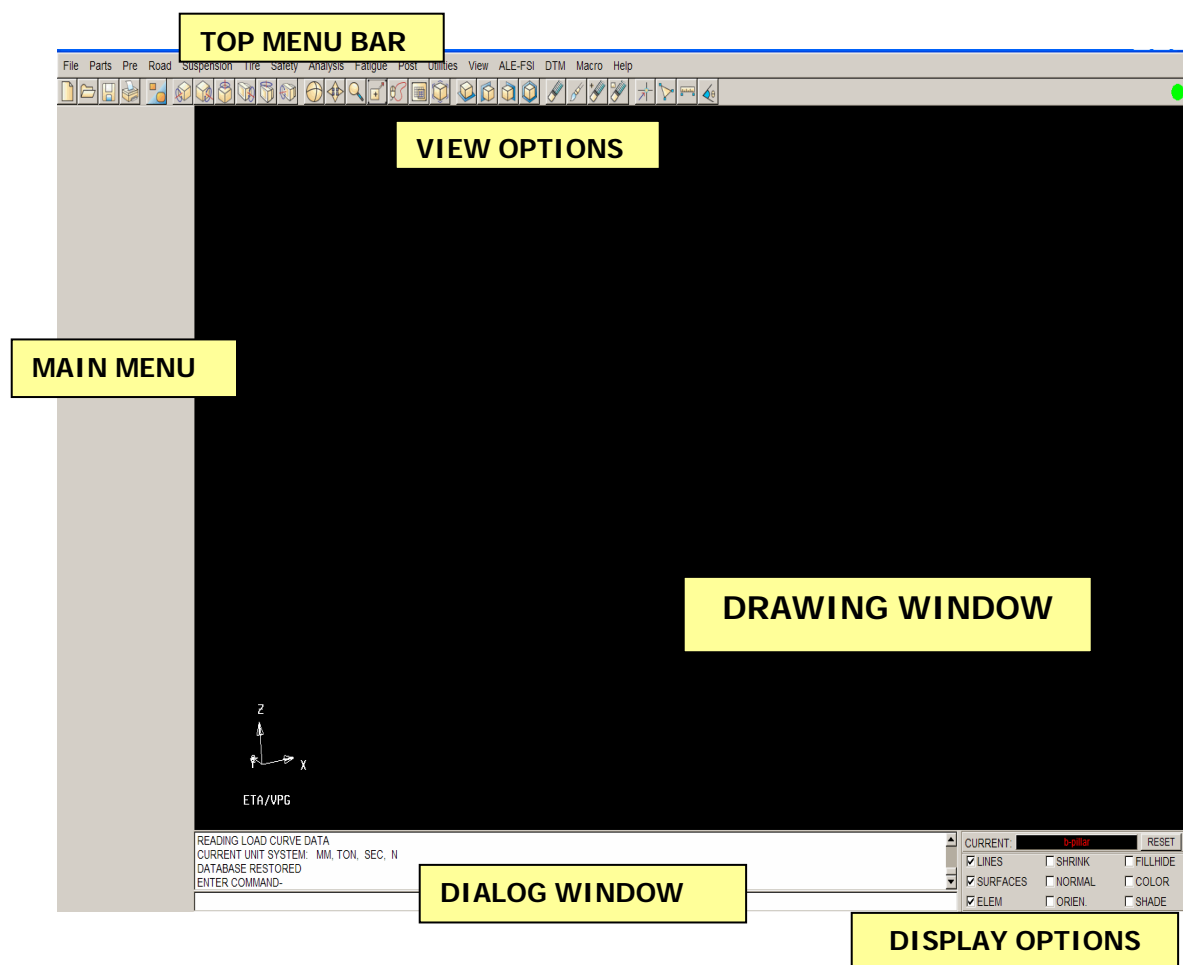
TOP MENU BAR

File Parts Pre Road Suspension Tire Safety Analysis Fatigue Post Utilities View ALE-FSI DTM Macro Help

VIEW OPTIONS

MAIN MENU

DRAWING WINDOW

Z
X
ETA/VPG

READING LOAD CURVE DATA
CURRENT UNIT SYSTEM: MM, TON, SEC, N
DATABASE RESTORED
ENTER COMMAND-

DIALOG WINDOW

CURRENT: b-pillar RESET
LINES SHRINK FILLHIDE
SURFACES NORMAL COLOR
ELEM ORIEN. SHADE

DISPLAY OPTIONS